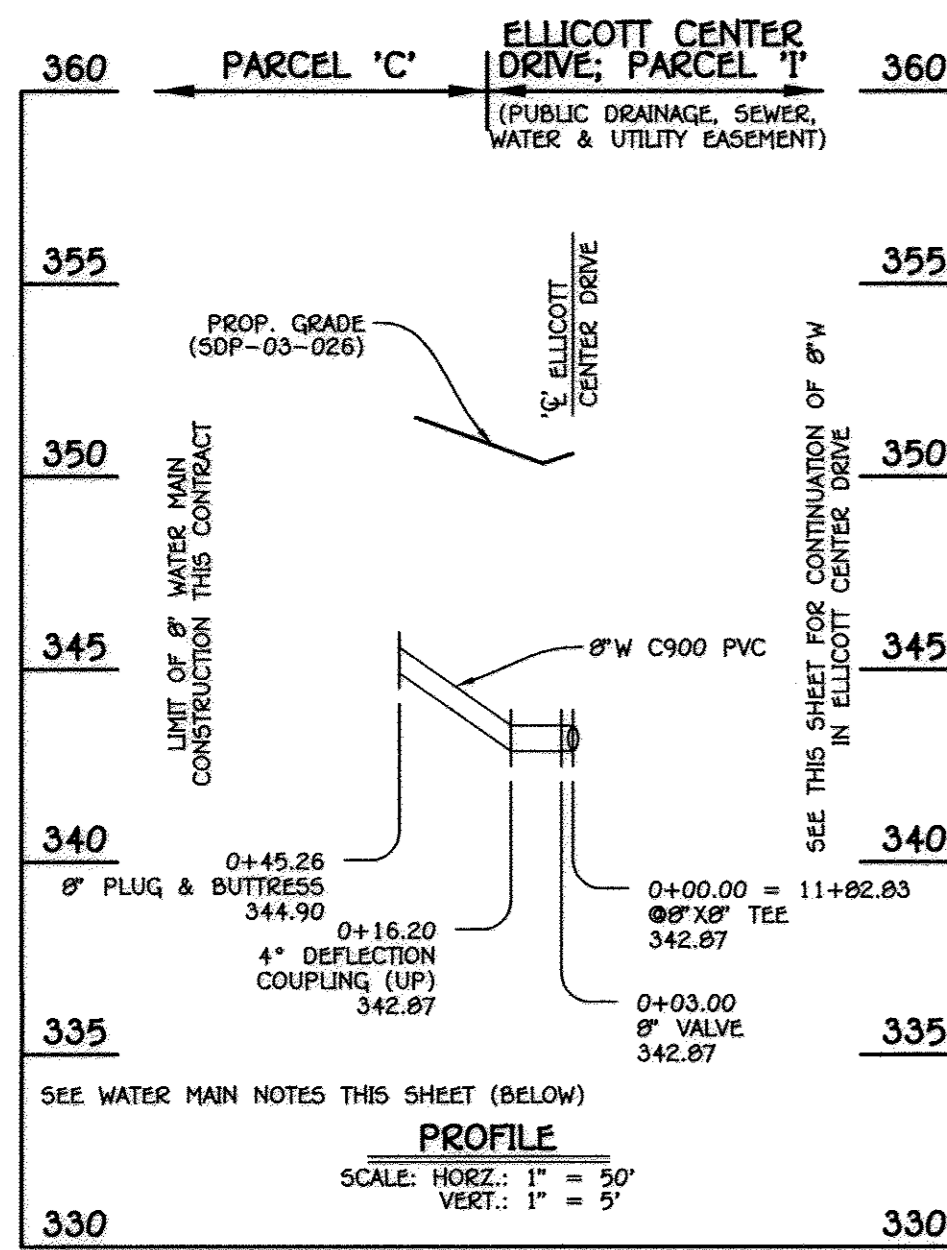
360

PARCEL 'C'

ELLICOTT CENTER DRIVE; PARCEL 'I'

(PUBLIC DRAINAGE, SEWER, WATER & UTILITY EASEMENT)

360

355

'℄' ELLICOTT CENTER DRIVE

355

PROP. GRADE (SDP-03-026)

350

LIMIT OF 8" WATER MAIN CONSTRUCTION THIS CONTRACT

SEE THIS SHEET FOR CONTINUATION OF 8"W IN ELLICOTT CENTER DRIVE

350

345

8"W C900 PVC

345

340

340

0+45.26
8" PLUG & BUTTRESS
344.90

0+16.20
4° DEFLECTION COUPLING (UP)
342.87

0+00.00 = 11+82.83
@8"X8" TEE
342.87

0+03.00
8" VALVE
342.87

335

335

SEE WATER MAIN NOTES THIS SHEET (BELOW)

PROFILE

SCALE: HORZ.: 1" = 50'
VERT.: 1" = 5'

330

330